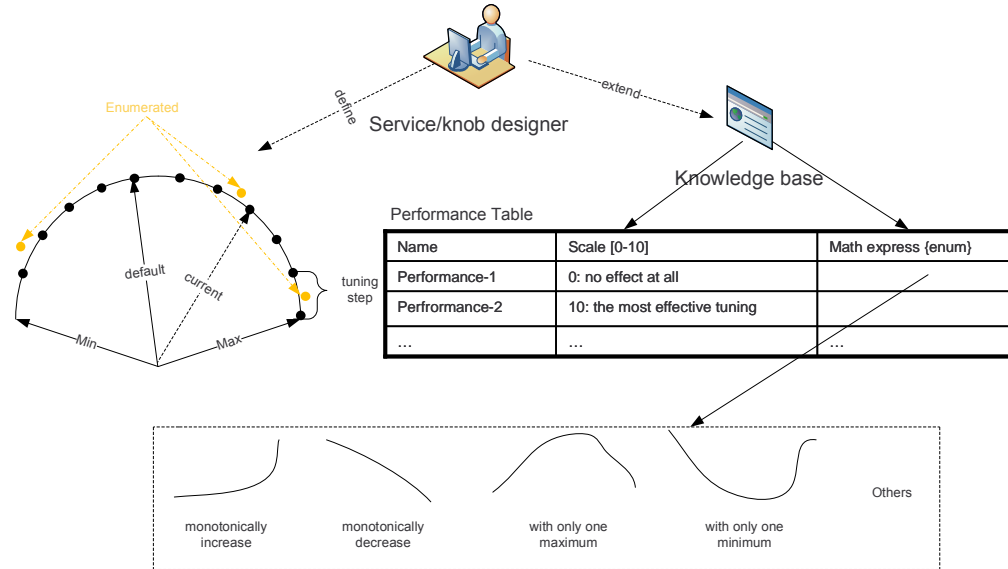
Enumerated

define

extend

Service/knob designer

Knowledge base

Performance Table

| Name | Scale [0-10] | Math express {enum} |
|---|---|---|
| Performance-1 | 0: no effect at all | |
| Perfrormance-2 | 10: the most effective tuning | |
| … | … | … |

default

current

tuning step

Min

Max

monotonically increase

monotonically decrease

with only one maximum

with only one minimum

Others